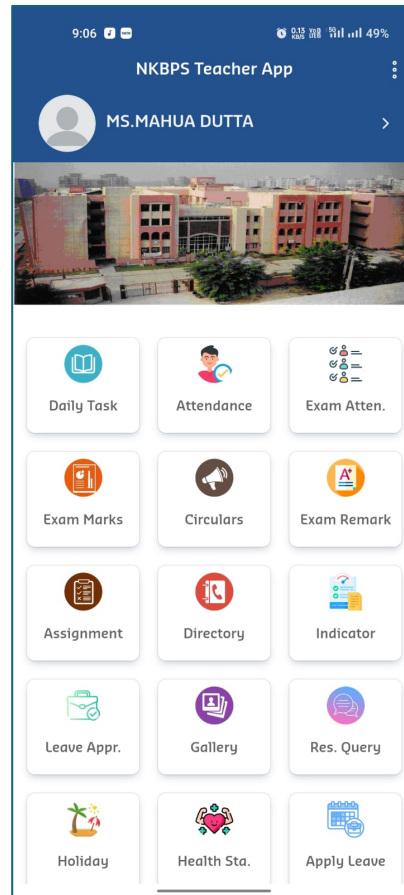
9:06 0.15 KB/S 49%

NKBPS Teacher App

MS.MAHUA DUTTA

Daily Task
Attendance
Exam Atten.
Exam Marks
Circulars
Exam Remark
Assignment
Directory
Indicator
Leave Appr.
Gallery
Res. Query
Holiday
Health Sta.
Apply Leave